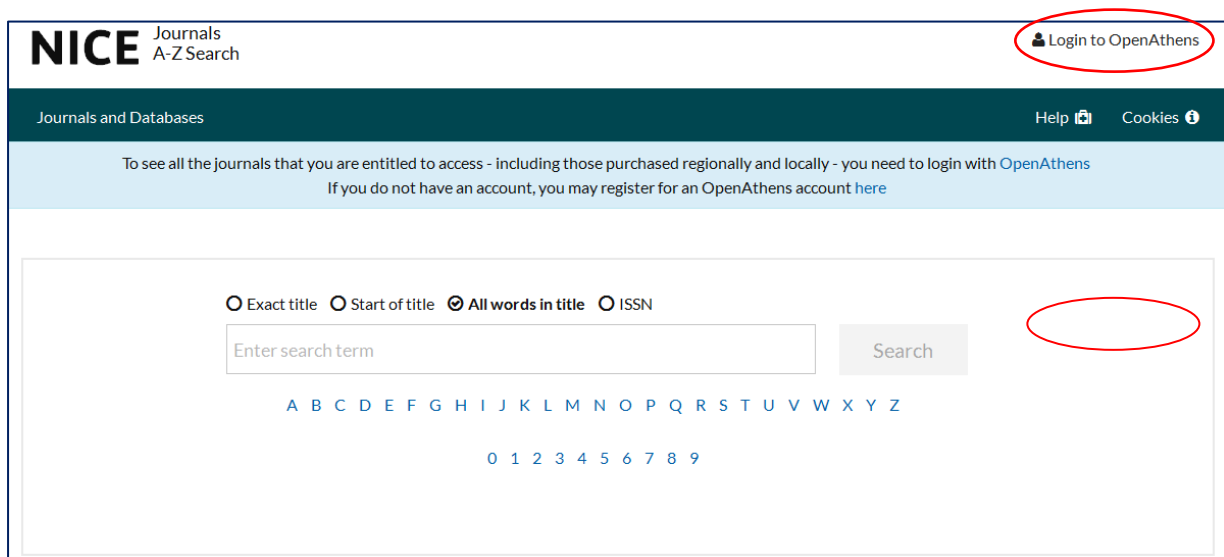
NICE Journals A-Z Search

Login to OpenAthens

Journals and Databases

Help

Cookies

To see all the journals that you are entitled to access - including those purchased regionally and locally - you need to login with OpenAthens
If you do not have an account, you may register for an OpenAthens account here

Exact title Start of title All words in title ISSN

Enter search term

Search

A B C D E F G H I J K L M N O P Q R S T U V W X Y Z

0 1 2 3 4 5 6 7 8 9